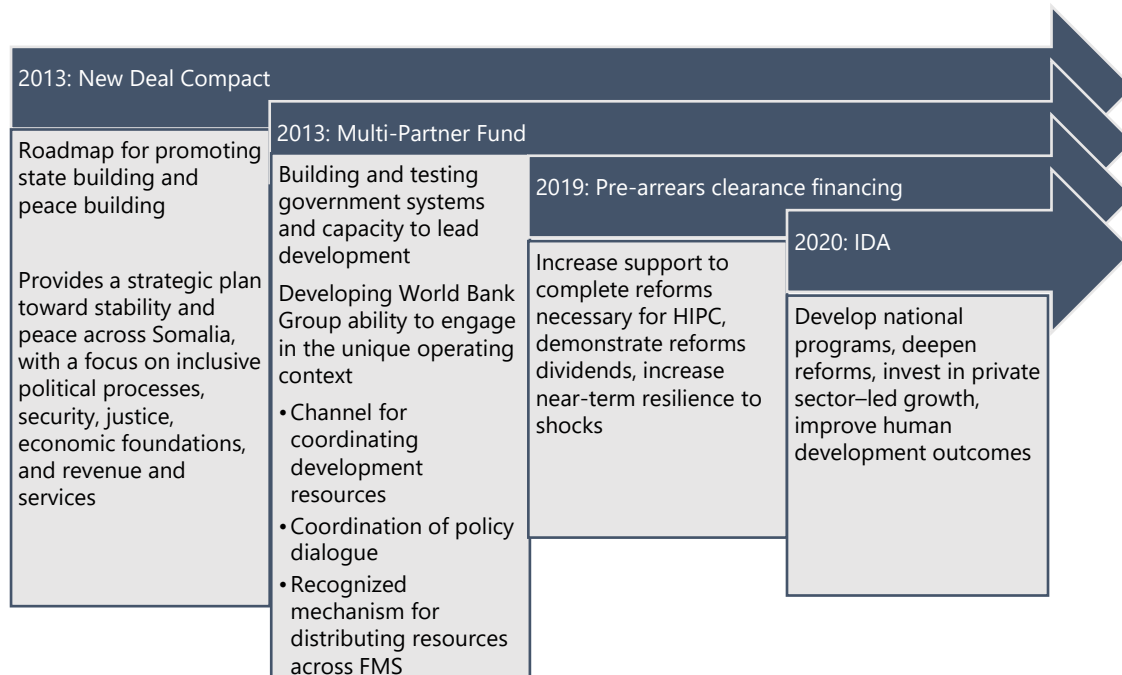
2013: New Deal Compact

Roadmap for promoting state building and peace building

Provides a strategic plan toward stability and peace across Somalia, with a focus on inclusive political processes, security, justice, economic foundations, and revenue and services

2013: Multi-Partner Fund

Building and testing government systems and capacity to lead development

Developing World Bank Group ability to engage in the unique operating context

• Channel for coordinating development resources
• Coordination of policy dialogue
• Recognized mechanism for distributing resources across FMS

2019: Pre-arrears clearance financing

Increase support to complete reforms necessary for HIPC, demonstrate reforms dividends, increase near-term resilience to shocks

2020: IDA

Develop national programs, deepen reforms, invest in private sector–led growth, improve human development outcomes